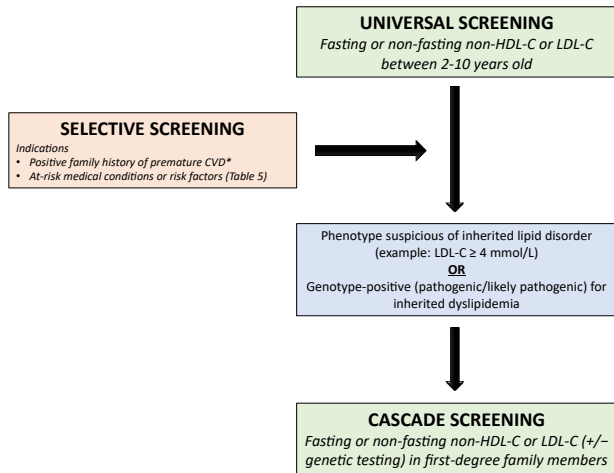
UNIVERSAL SCREENING
Fasting or non-fasting non-HDL-C or LDL-C between 2-10 years old

SELECTIVE SCREENING
Indications
• Positive family history of premature CVD*
• At-risk medical conditions or risk factors (Table 5)

Phenotype suspicious of inherited lipid disorder (example: LDL-C ≥ 4 mmol/L)
OR
Genotype-positive (pathogenic/likely pathogenic) for inherited dyslipidemia

CASCADE SCREENING
Fasting or non-fasting non-HDL-C or LDL-C (+/– genetic testing) in first-degree family members